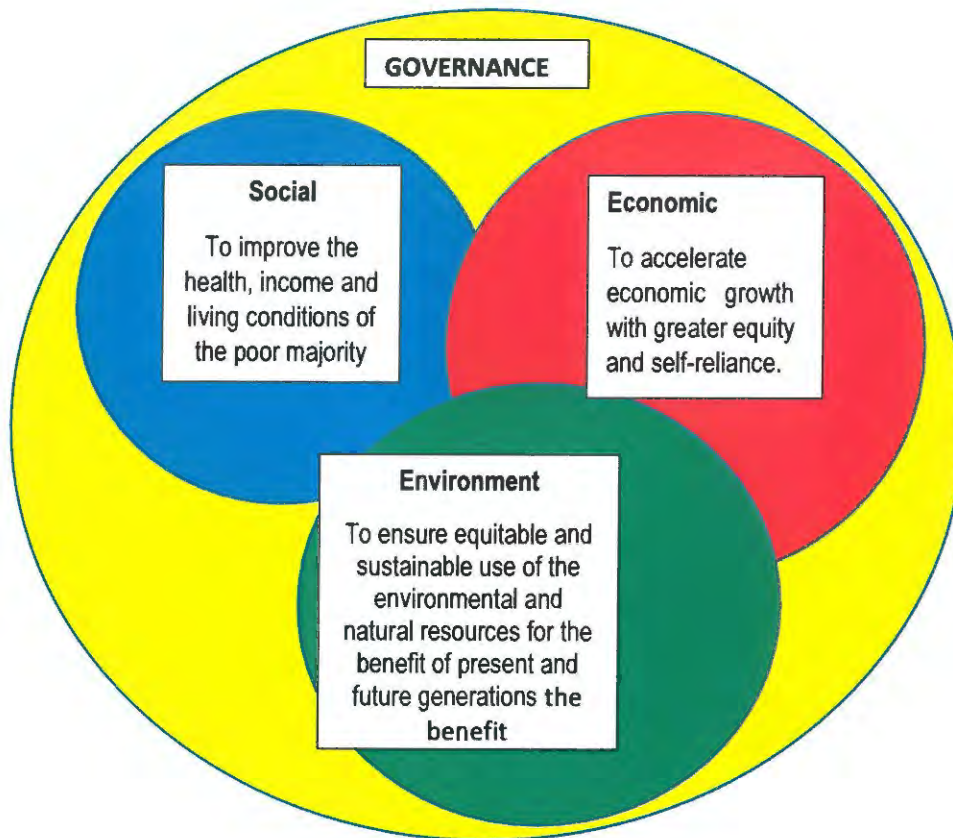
GOVERNANCE

Social

To improve the health, income and living conditions of the poor majority

Economic

To accelerate economic growth with greater equity and self-reliance.

Environment

To ensure equitable and sustainable use of the environmental and natural resources for the benefit of present and future generations the benefit